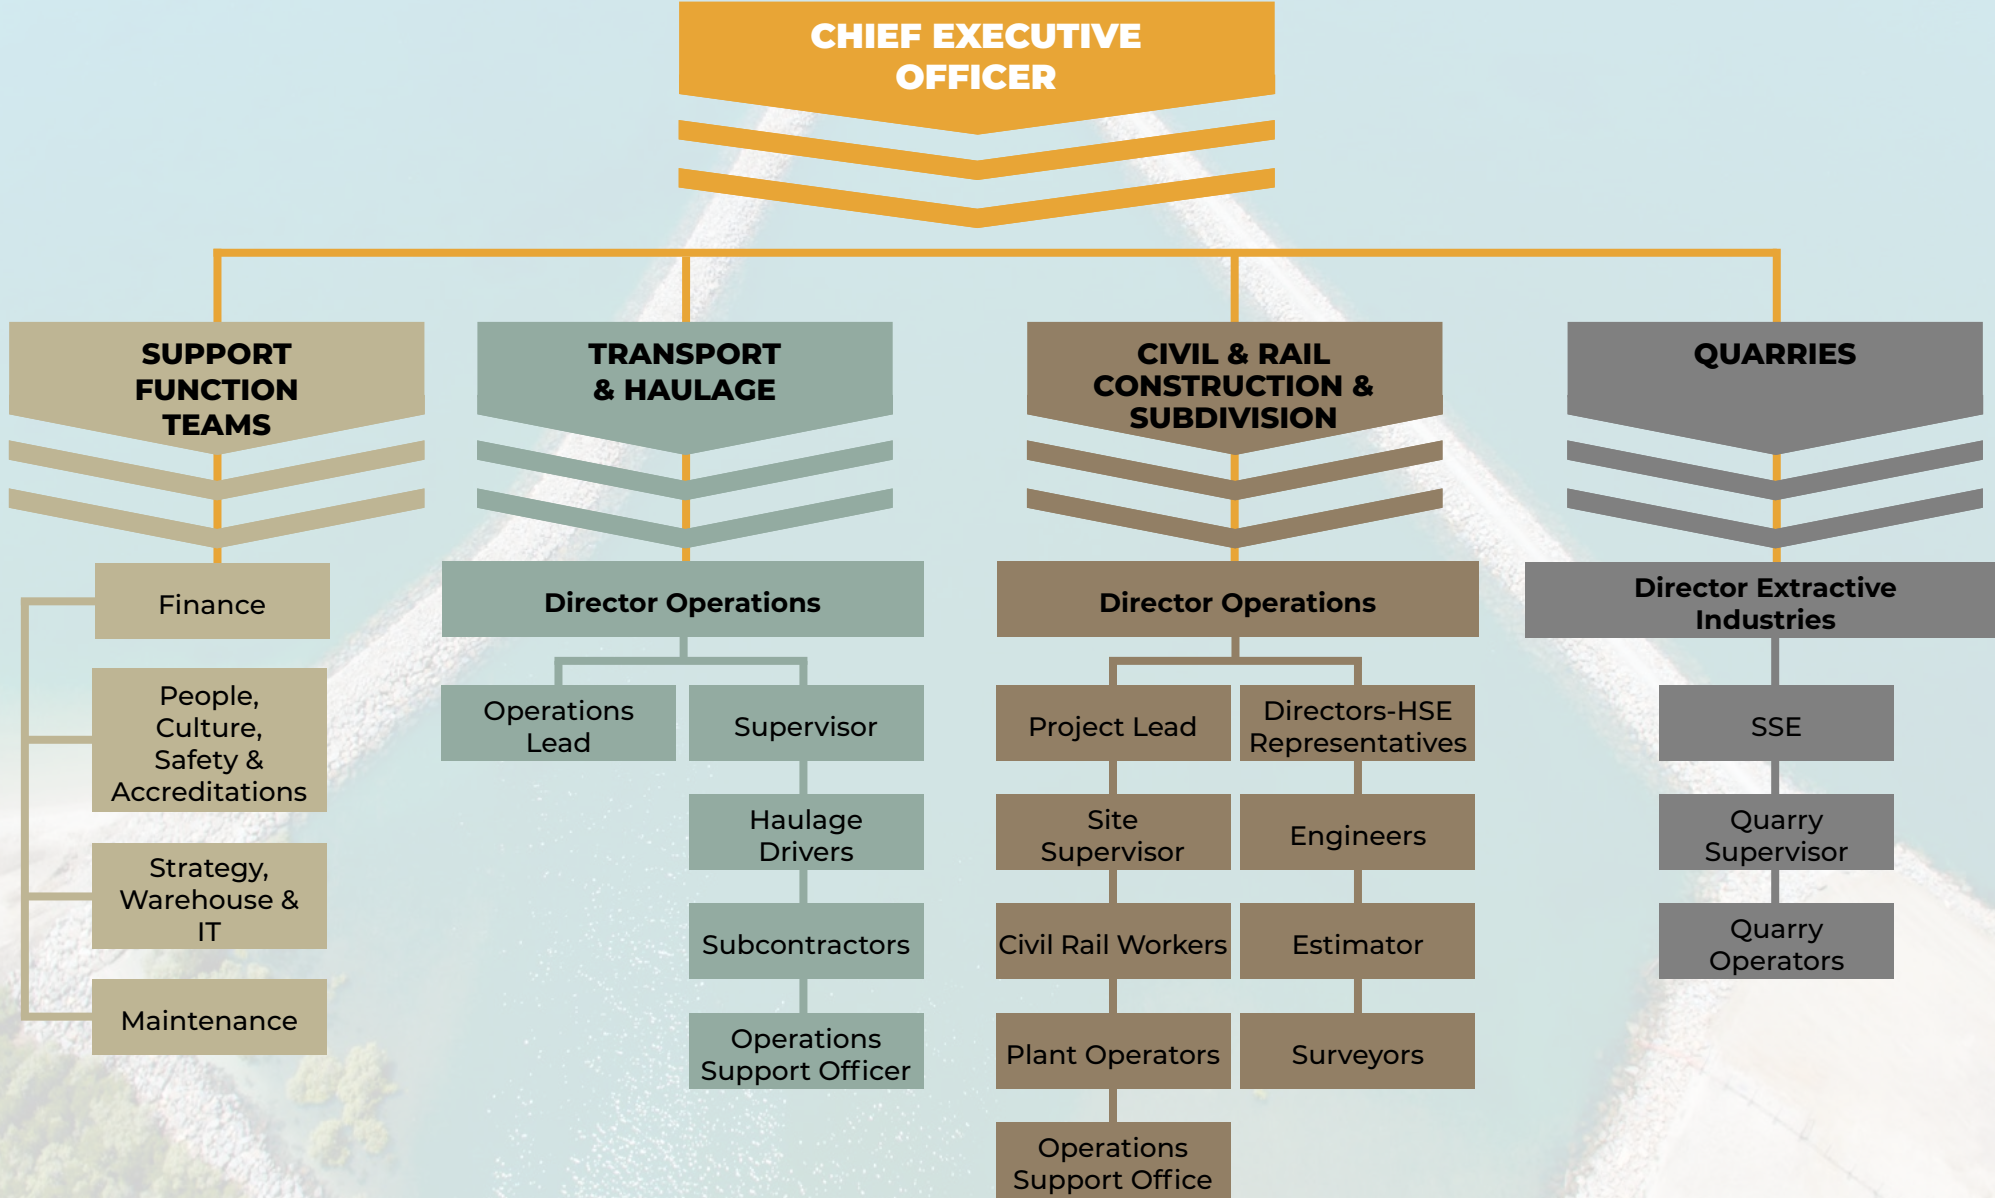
CHIEF EXECUTIVE OFFICER

SUPPORT FUNCTION TEAMS

Finance

People, Culture, Safety & Accreditations

Strategy, Warehouse & IT

Maintenance

TRANSPORT & HAULAGE

Director Operations

Operations Lead

Supervisor

Haulage Drivers

Subcontractors

Operations Support Officer

CIVIL & RAIL CONSTRUCTION & SUBDIVISION

Director Operations

Project Lead

Directors-HSE Representatives

Site Supervisor

Engineers

Civil Rail Workers

Estimator

Plant Operators

Surveyors

Operations Support Office

QUARRIES

Director Extractive Industries

SSE

Quarry Supervisor

Quarry Operators